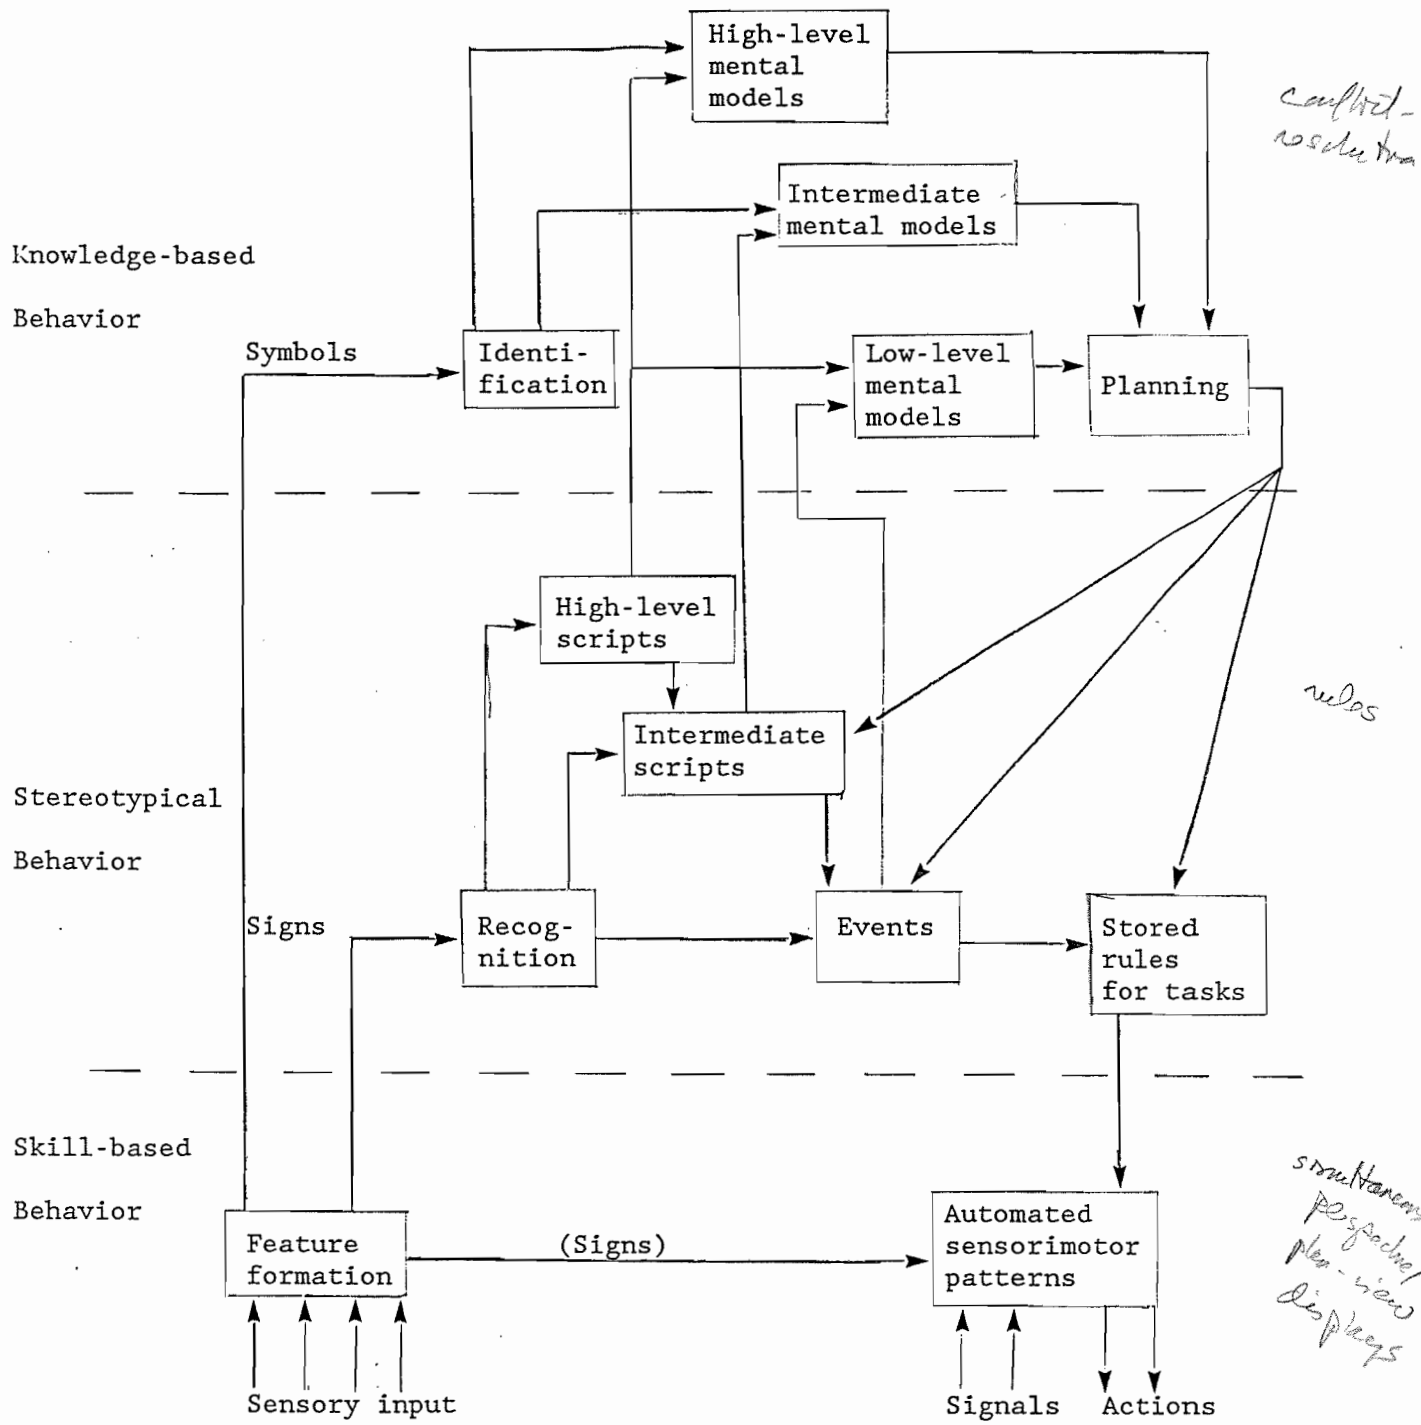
High-level mental models

conflict-resolution

Intermediate mental models

Knowledge-based Behavior

Symbols

Identification

Low-level mental models

Planning

High-level scripts

rules

Intermediate scripts

Stereotypical Behavior

Signs

Recognition

Events

Stored rules for tasks

Skill-based Behavior

simultaneous perspective/plan-view displays

Feature formation

(Signs)

Automated sensorimotor patterns

Sensory input

Signals

Actions